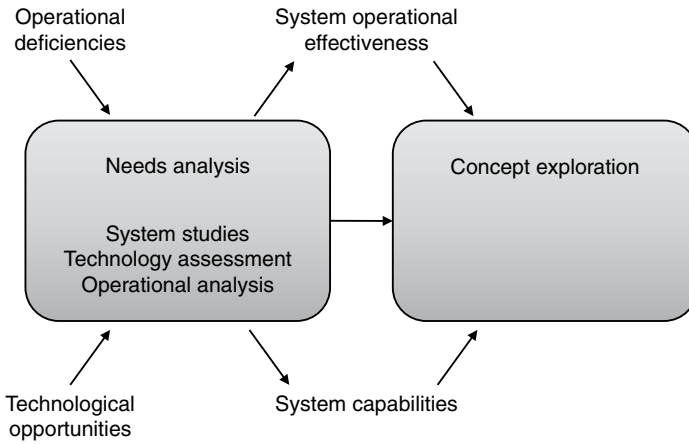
Operational deficiencies

System operational effectiveness

Needs analysis

System studies
Technology assessment
Operational analysis

Concept exploration

Technological opportunities

System capabilities